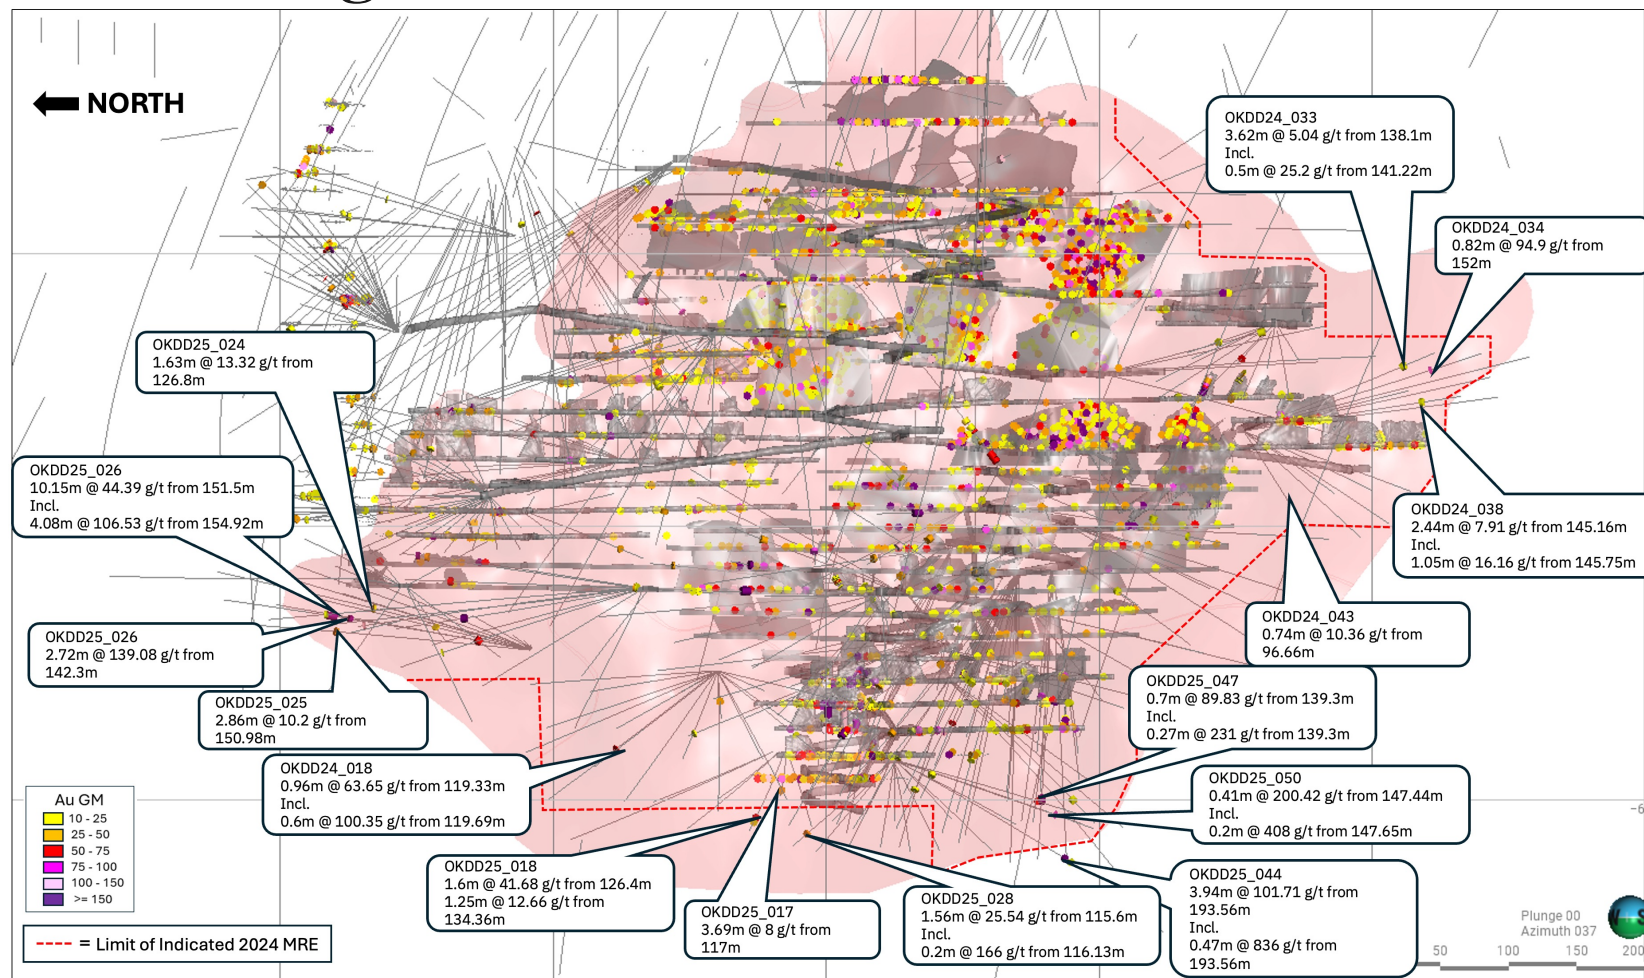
NORTH

OKDD24_033
3.62m @ 5.04 g/t from 138.1m
Incl.
0.5m @ 25.2 g/t from 141.22m

OKDD24_034
0.82m @ 94.9 g/t from 152m

OKDD25_024
1.63m @ 13.32 g/t from 126.8m

OKDD25_026
10.15m @ 44.39 g/t from 151.5m
Incl.
4.08m @ 106.53 g/t from 154.92m

OKDD24_038
2.44m @ 7.91 g/t from 145.16m
Incl.
1.05m @ 16.16 g/t from 145.75m

OKDD24_043
0.74m @ 10.36 g/t from 96.66m

OKDD25_026
2.72m @ 139.08 g/t from 142.3m

OKDD25_047
0.7m @ 89.83 g/t from 139.3m
Incl.
0.27m @ 231 g/t from 139.3m

OKDD25_025
2.86m @ 10.2 g/t from 150.98m

OKDD24_018
0.96m @ 63.65 g/t from 119.33m
Incl.
0.6m @ 100.35 g/t from 119.69m

OKDD25_050
0.41m @ 200.42 g/t from 147.44m
Incl.
0.2m @ 408 g/t from 147.65m

Au GM
10 - 25
25 - 50
50 - 75
75 - 100
100 - 150
>= 150

OKDD25_018
1.6m @ 41.68 g/t from 126.4m
1.25m @ 12.66 g/t from 134.36m

OKDD25_017
3.69m @ 8 g/t from 117m

OKDD25_028
1.56m @ 25.54 g/t from 115.6m
Incl.
0.2m @ 166 g/t from 116.13m

OKDD25_044
3.94m @ 101.71 g/t from 193.56m
Incl.
0.47m @ 836 g/t from 193.56m

= Limit of Indicated 2024 MRE

Plunge 00
Azimuth 037
50 100 150 200
-6